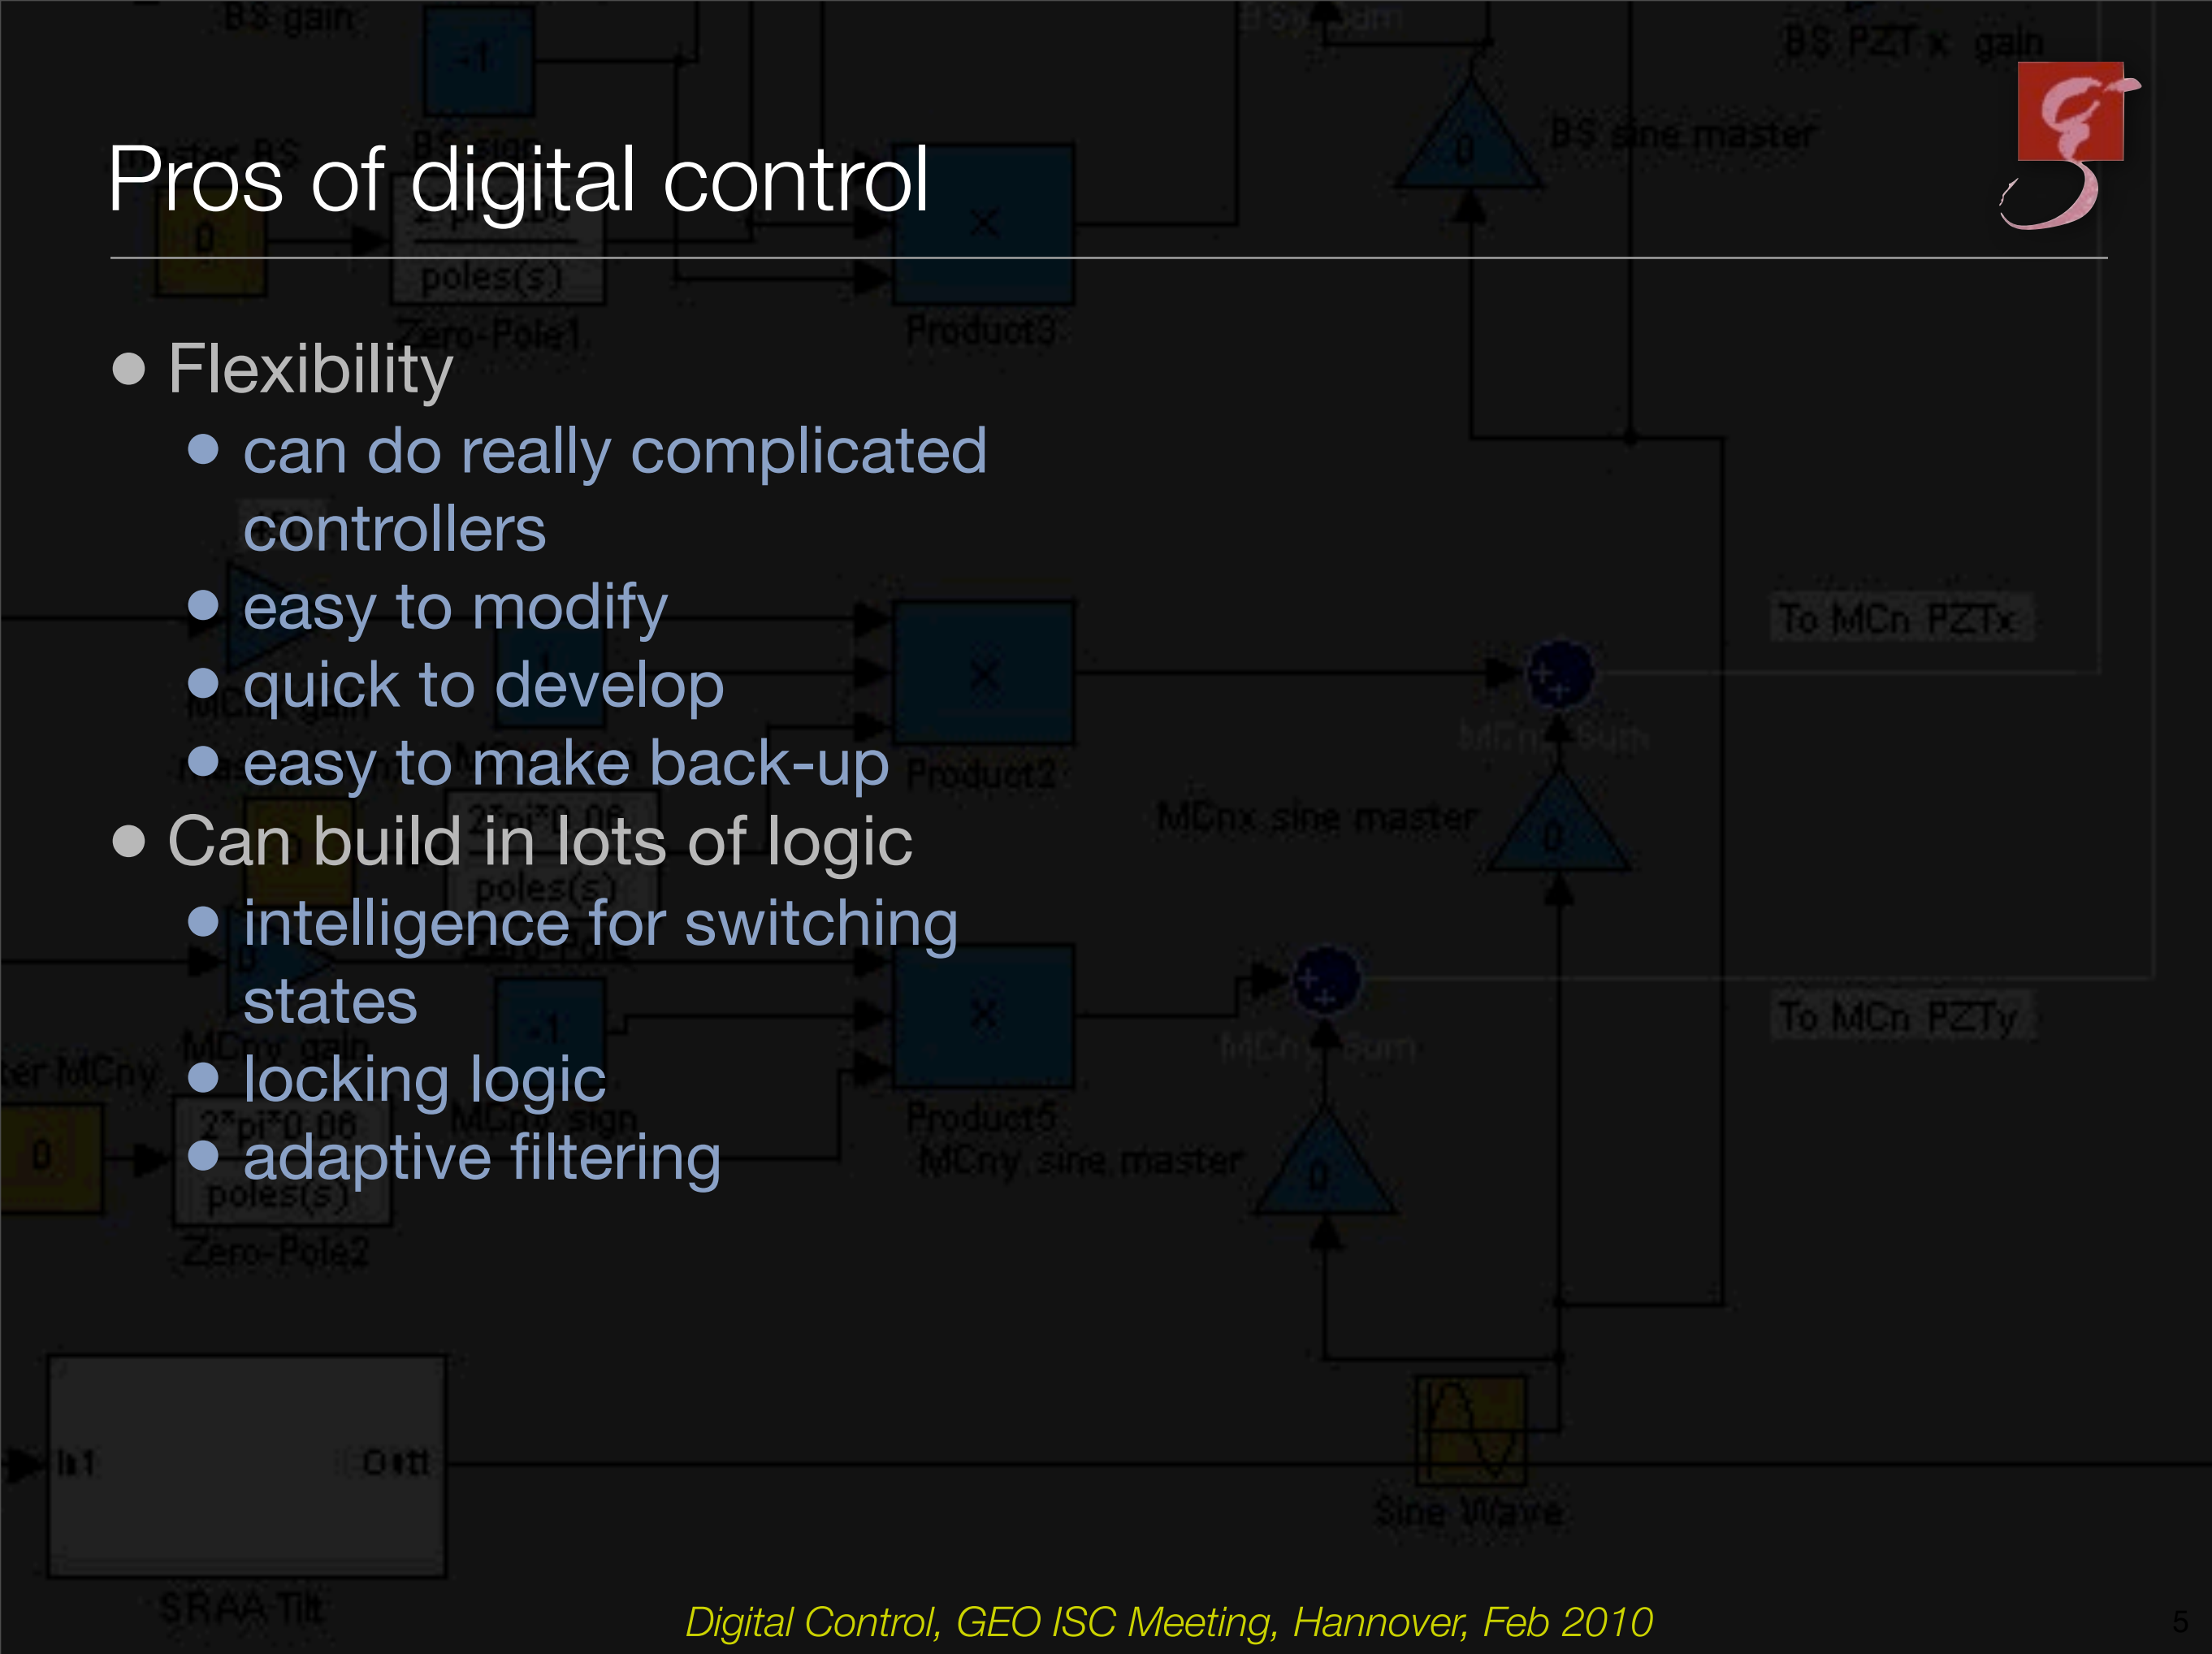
Pros of digital control

- Flexibility
  - can do really complicated controllers
  - easy to modify
  - quick to develop
  - easy to make back-up
- Can build in lots of logic
  - intelligence for switching states
  - locking logic
  - adaptive filtering

Digital Control, GEO ISC Meeting, Hannover, Feb 2010

5